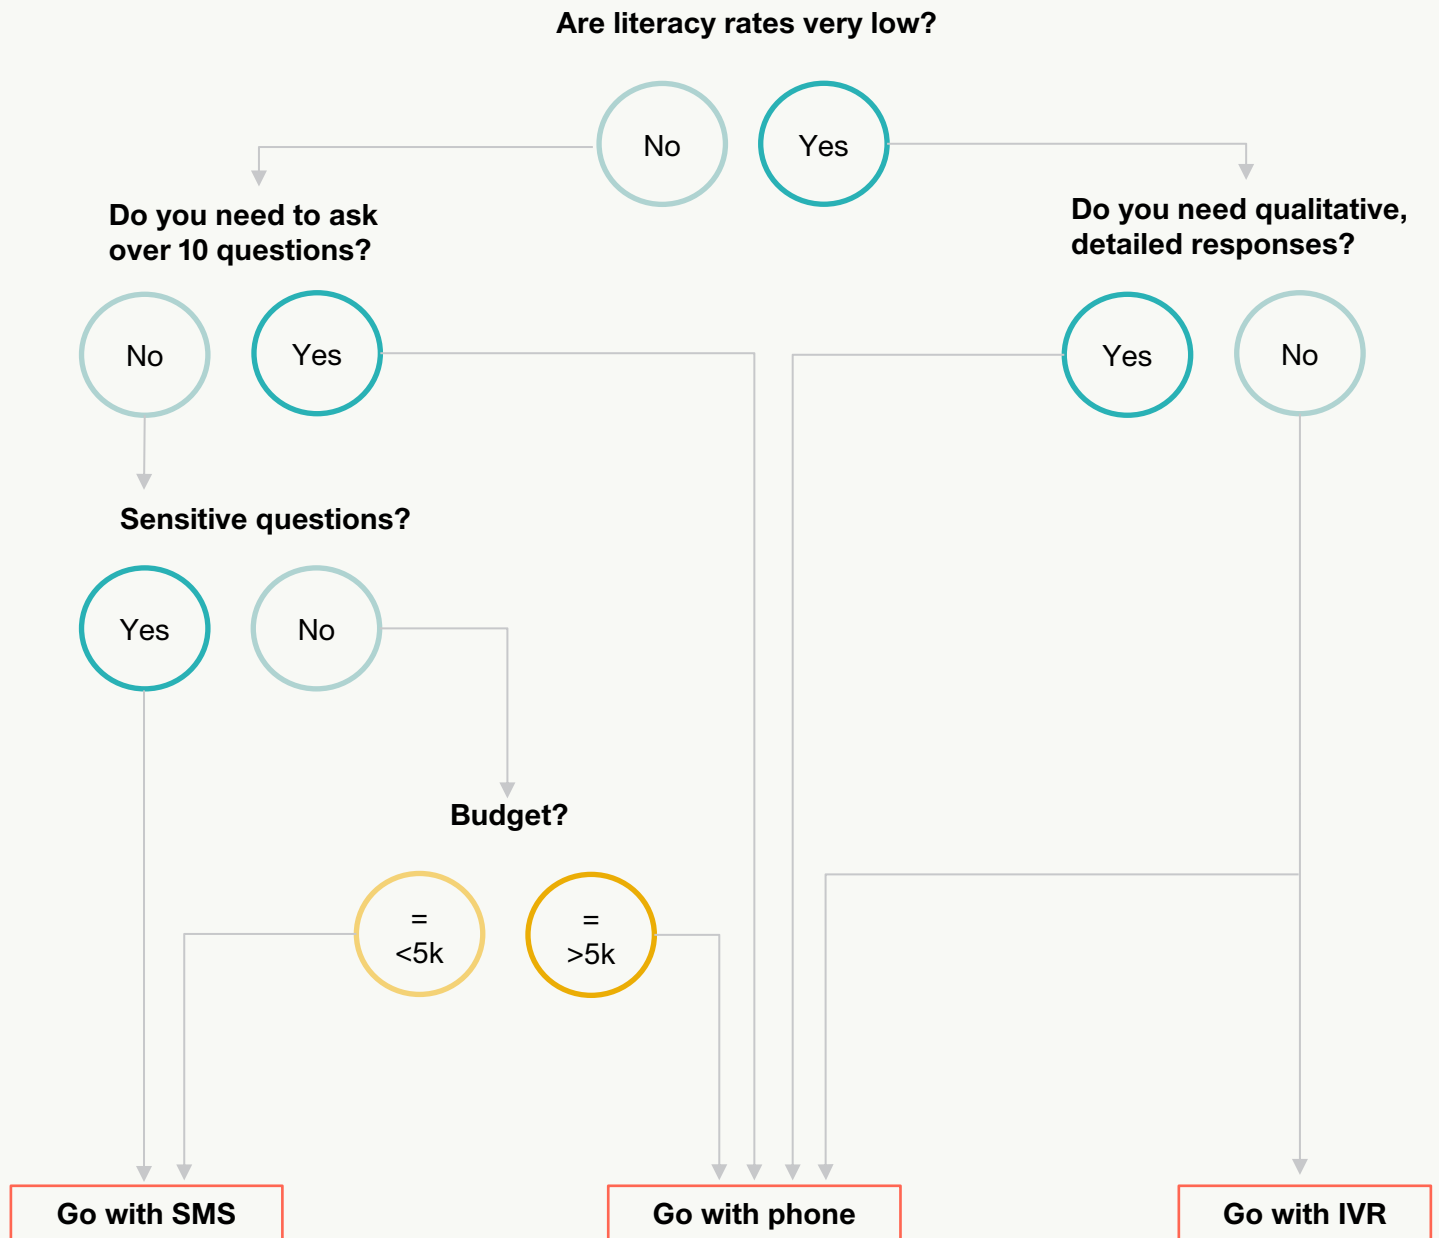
Are literacy rates very low?

No

Yes

Do you need to ask over 10 questions?

Do you need qualitative, detailed responses?

No

Yes

Yes

No

Sensitive questions?

Yes

No

Budget?

= <5k

= >5k

Go with SMS

Go with phone

Go with IVR